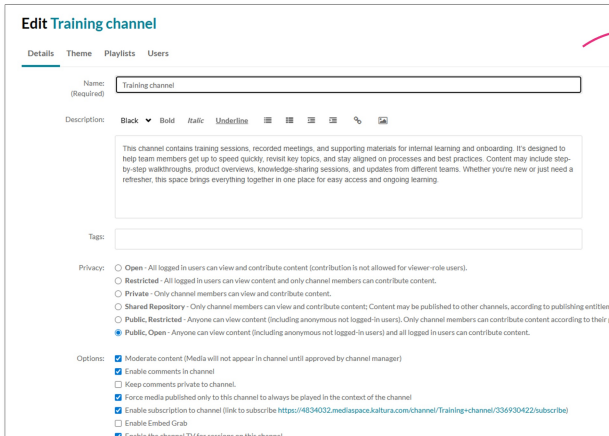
Edit Training channel

Details Theme Playlists Users

Name: (Required) Training channel

Description: Black Bold Italic Underline

This channel contains training sessions, recorded meetings, and supporting materials for internal learning and onboarding. It's designed to help team members get up to speed quickly, revisit key topics, and stay aligned on processes and best practices. Content may include step-by-step walkthroughs, product overviews, knowledge-sharing sessions, and updates from different teams. Whether you're new or just need a refresher, this space brings everything together in one place for easy access and ongoing learning.

Tags:

Privacy: Open - All logged in users can view and contribute content (contribution is not allowed for viewer-role users).
Restricted - All logged in users can view content and only channel members can contribute content.
Private - Only channel members can view and contribute content.
Shared Repository - Only channel members can view and contribute content; Content may be published to other channels, according to publishing entitlem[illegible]
Public, Restricted - Anyone can view content (including anonymous not logged-in users). Only channel members can contribute content according to their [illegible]
Public, Open - Anyone can view content (including anonymous not logged-in users) and all logged in users can contribute content.

Options: Moderate content (Media will not appear in channel until approved by channel manager)
Enable comments in channel
Keep comments private to channel.
Force media published only to this channel to always be played in the context of the channel
Enable subscription to channel (link to subscribe https://4834032.mediaspace.kaltura.com/channel/Training+channel/336930422/subscribe)
Enable Embed Grab
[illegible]